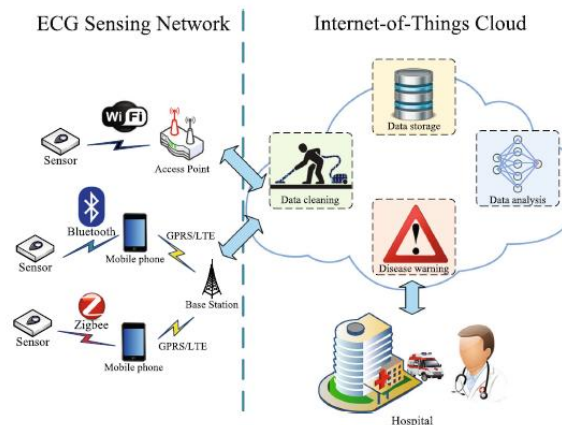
ECG Sensing Network

Sensor
WiFi
Access Point

Bluetooth
Sensor
Mobile phone
GPRS/LTE
Base Station

Zigbee
Sensor
Mobile phone
GPRS/LTE

Internet-of-Things Cloud

Data storage
Data cleaning
Data analysis
Disease warning

Hospital